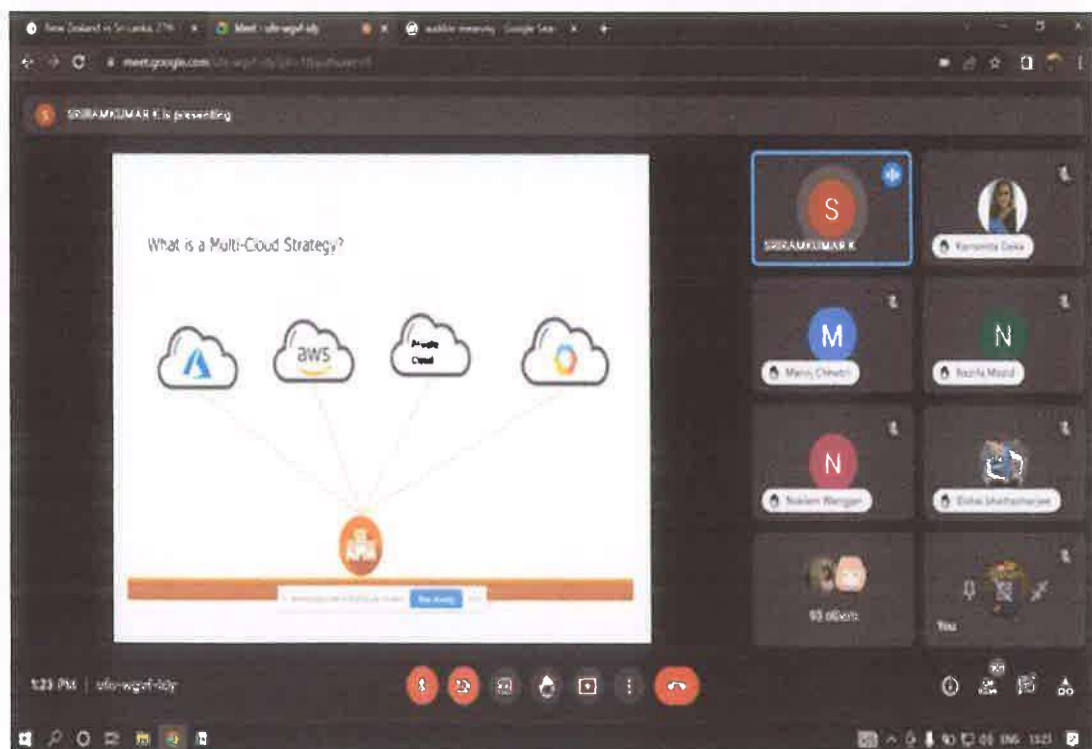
New Zealand vs Sri Lanka, 27th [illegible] Meet - sfo-wgvf-ady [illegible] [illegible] meaning - Google Sear

meet.google.com/sfo-wgvf-ady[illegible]

S SRIRAMKUMAR K is presenting

What is a Multi-Cloud Strategy?

aws

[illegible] Cloud

APP

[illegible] Share

S

SRIRAMKUMAR K

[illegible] Deka

M

Manu Chhetri

N

Nazifa Mosid

N

Neelam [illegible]

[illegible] Bhattacharjee

93 others

You

1:23 PM | sfo-wgvf-ady

ENG 13:23